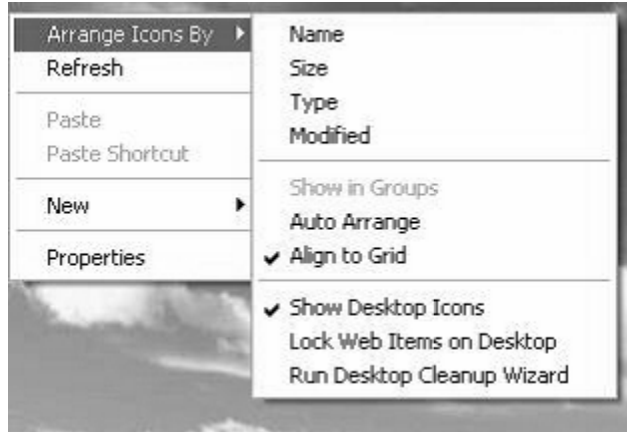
Arrange Icons By
Refresh

Paste
Paste Shortcut

New

Properties

Name
Size
Type
Modified

Show in Groups
Auto Arrange
✔ Align to Grid

✔ Show Desktop Icons
Lock Web Items on Desktop
Run Desktop Cleanup Wizard